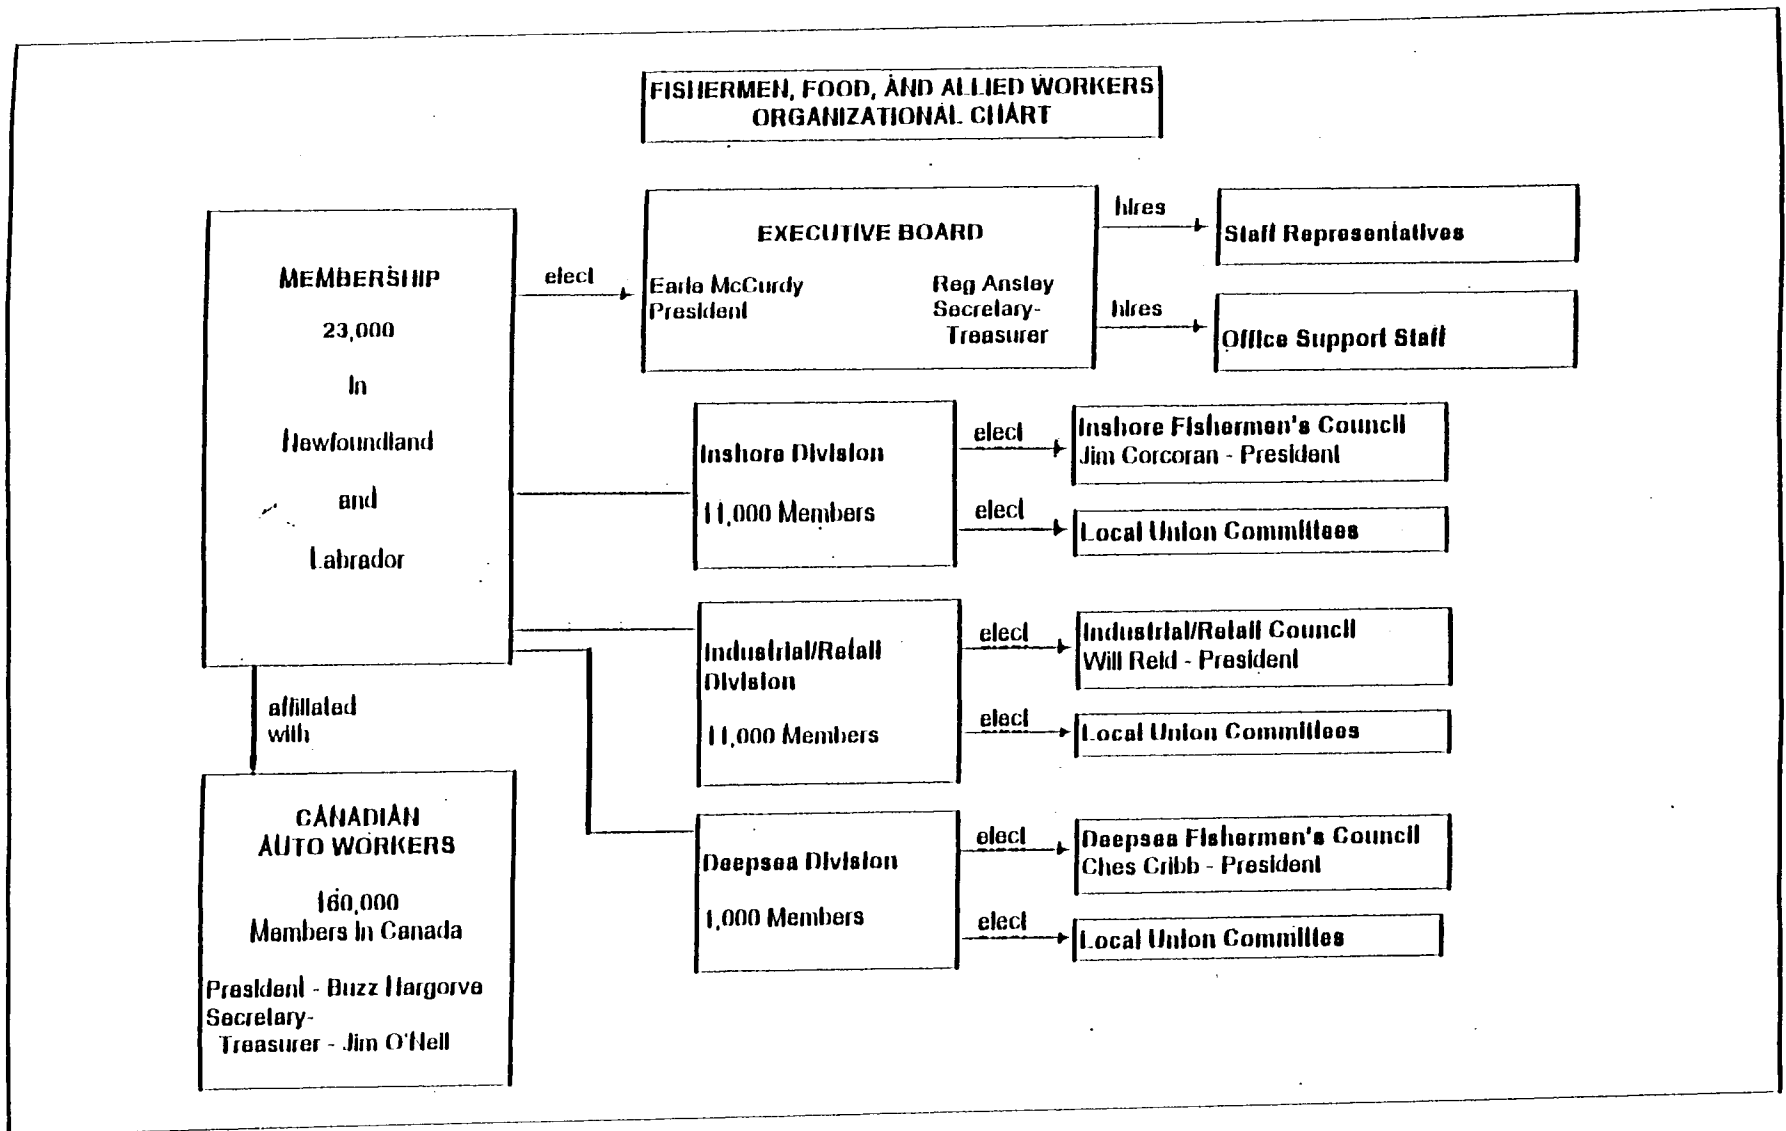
FISHERMEN, FOOD, AND ALLIED WORKERS ORGANIZATIONAL CHART

MEMBERSHIP
23,000
In
Newfoundland
and
Labrador

elect

EXECUTIVE BOARD
Earle McCurdy
President
Reg Ansley
Secretary-
Treasurer

hires
Staff Representatives

hires
Office Support Staff

Inshore Division
11,000 Members

elect
Inshore Fishermen's Council
Jim Corcoran - President

elect
Local Union Committees

Industrial/Retail Division
11,000 Members

elect
Industrial/Retail Council
Will Reid - President

elect
Local Union Committees

Deepsea Division
1,000 Members

elect
Deepsea Fishermen's Council
Ches Cribb - President

elect
Local Union Committes

affiliated with

CANADIAN AUTO WORKERS
160,000
Members in Canada
President - Buzz Hargorve
Secretary-
Treasurer - Jim O'Neil